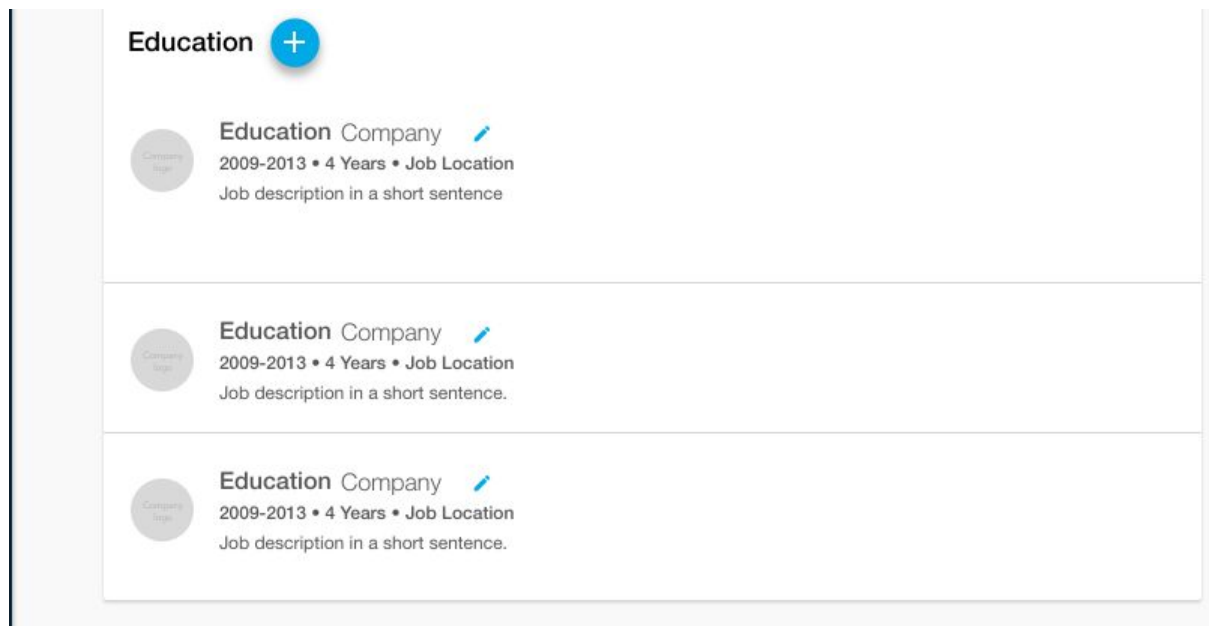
Education +

Company logo

Education Company

2009-2013 • 4 Years • Job Location

Job description in a short sentence

Company logo

Education Company

2009-2013 • 4 Years • Job Location

Job description in a short sentence.

Company logo

Education Company

2009-2013 • 4 Years • Job Location

Job description in a short sentence.